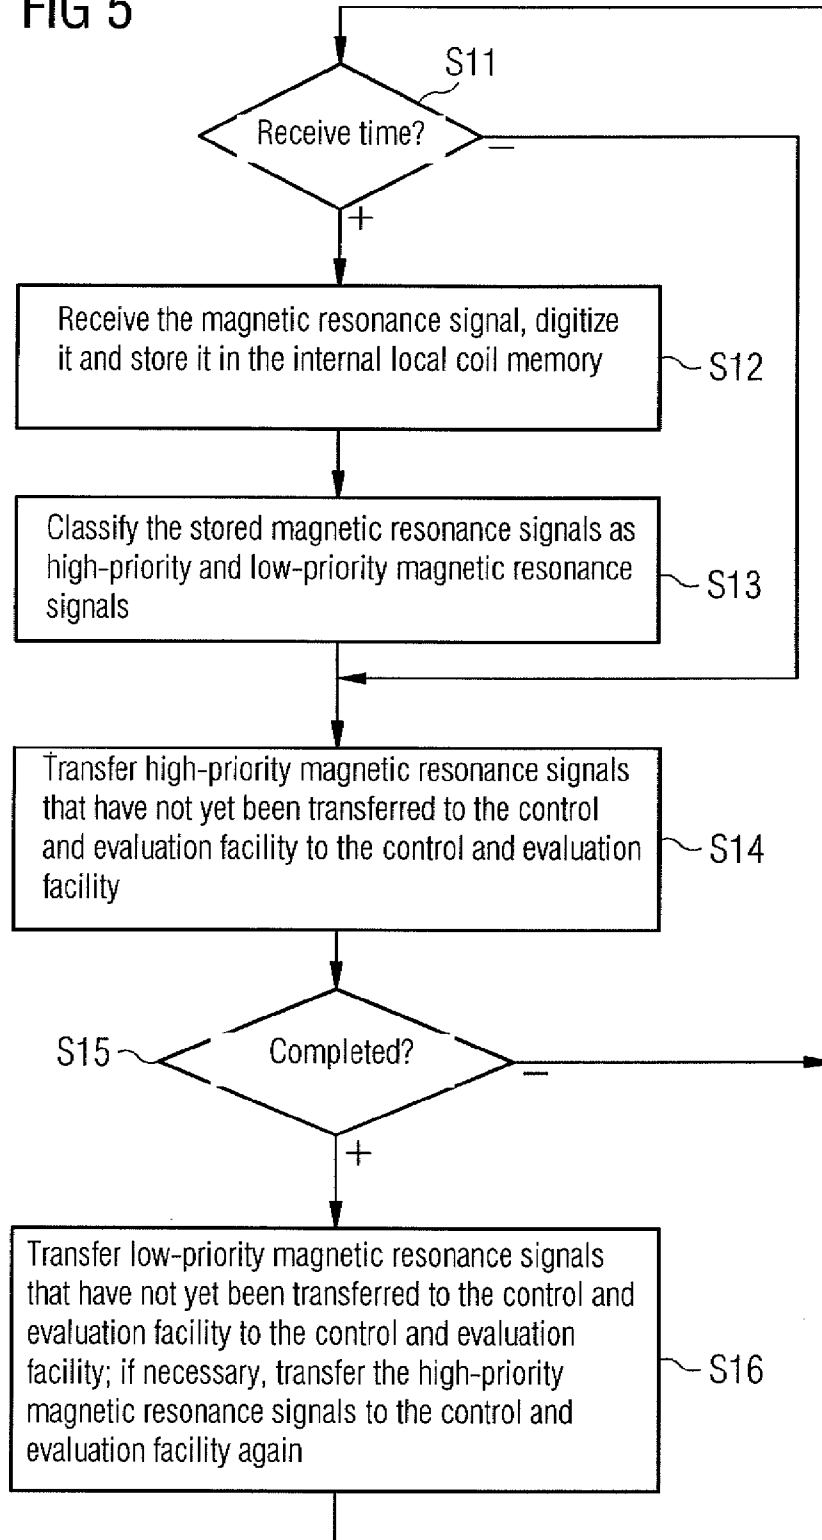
FIG 5

S11

Receive time?

–

+

Receive the magnetic resonance signal, digitize it and store it in the internal local coil memory

S12

Classify the stored magnetic resonance signals as high-priority and low-priority magnetic resonance signals

S13

Transfer high-priority magnetic resonance signals that have not yet been transferred to the control and evaluation facility to the control and evaluation facility

S14

S15

Completed?

–

+

Transfer low-priority magnetic resonance signals that have not yet been transferred to the control and evaluation facility to the control and evaluation facility; if necessary, transfer the high-priority magnetic resonance signals to the control and evaluation facility again

S16